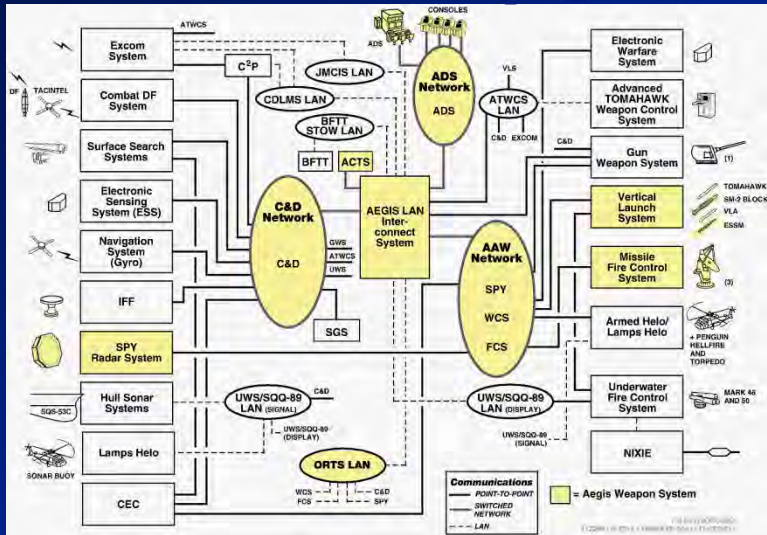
ATWCS

Excom System

$C^2P$

JMCIS LAN

CONSOLES

ADS

ADS Network

ADS

VLS

ATWCS LAN

C&D EXCOM

Electronic Warfare System

Advanced TOMAHAWK Weapon Control System

DF

TACINTEL

Combat DF System

CDLMS LAN

BFTT STOW LAN

BFTT

ACTS

C&D

Gun Weapon System

(1)

Surface Search Systems

Electronic Sensing System (ESS)

C&D Network

C&D

AEGIS LAN Interconnect System

TOMAHAWK

SM-2 BLOCK

VLA

ESSM

Vertical Launch System

Navigation System (Gyro)

GWS

ATWCS

UWS

AAW Network

SPY

WCS

FCS

Missile Fire Control System

(3)

IFF

SGS

Armed Helo/ Lamps Helo

+ PENGUIN HELLFIRE AND TORPEDO

SPY Radar System

Hull Sonar Systems

SQS-53C

UWS/SQQ-89 LAN (SIGNAL)

C&D

UWS/SQQ-89 (DISPLAY)

UWS/SQQ-89 LAN (DISPLAY)

UWS/SQQ-89 (SIGNAL)

Underwater Fire Control System

MARK 46 AND 50

Lamps Helo

SONAR BUOY

NIXIE

ORTS LAN

WCS

FCS

C&D

SPY

CEC

Communications

POINT-TO-POINT

SWITCHED NETWORK

LAN

= Aegis Weapon System

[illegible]